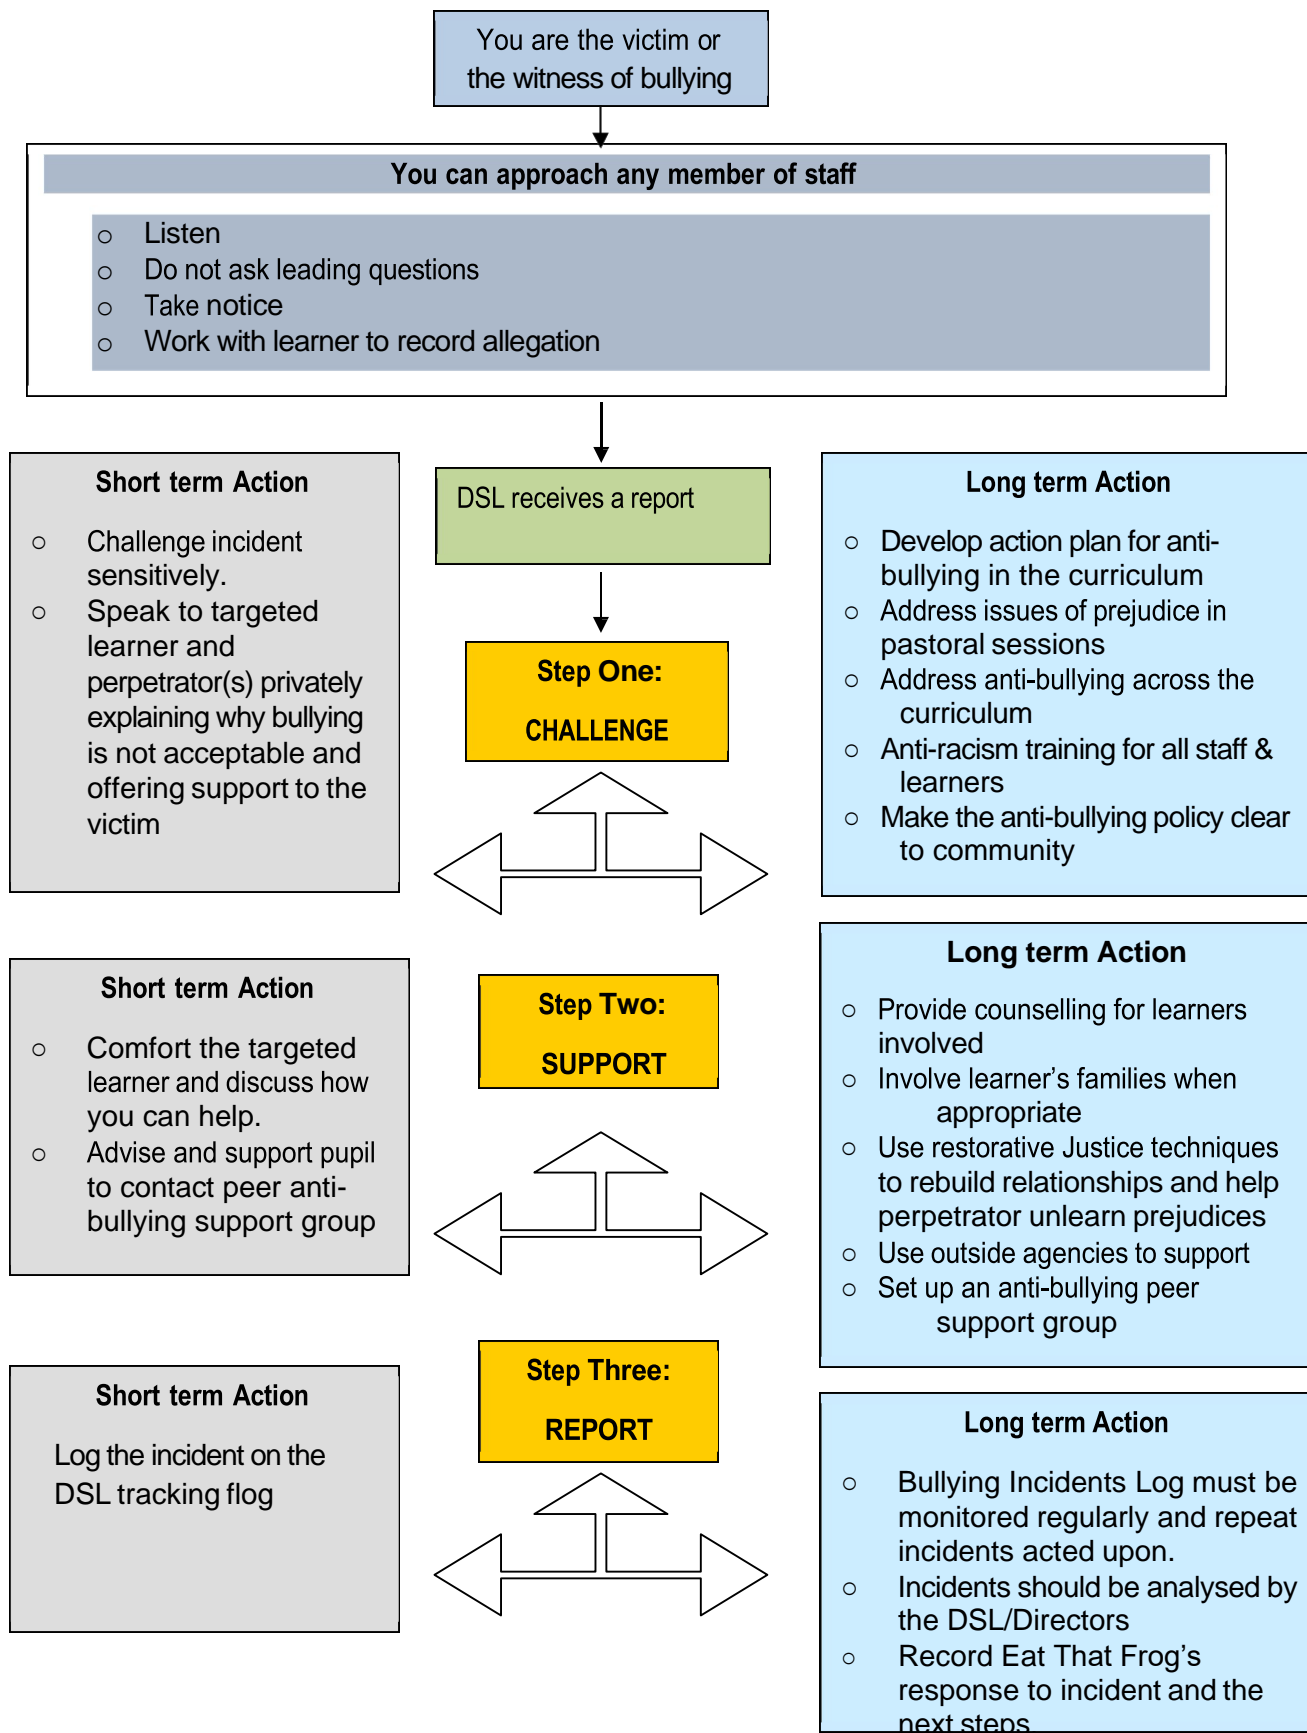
You are the victim or the witness of bullying

You can approach any member of staff

- Listen
- Do not ask leading questions
- Take notice
- Work with learner to record allegation

Short term Action

- Challenge incident sensitively.
- Speak to targeted learner and perpetrator(s) privately explaining why bullying is not acceptable and offering support to the victim

DSL receives a report

Step One:

CHALLENGE

Long term Action

- Develop action plan for anti-bullying in the curriculum
- Address issues of prejudice in pastoral sessions
- Address anti-bullying across the curriculum
- Anti-racism training for all staff & learners
- Make the anti-bullying policy clear to community

Short term Action

- Comfort the targeted learner and discuss how you can help.
- Advise and support pupil to contact peer anti-bullying support group

Step Two:

SUPPORT

Long term Action

- Provide counselling for learners involved
- Involve learner's families when appropriate
- Use restorative Justice techniques to rebuild relationships and help perpetrator unlearn prejudices
- Use outside agencies to support
- Set up an anti-bullying peer support group

Short term Action

Log the incident on the DSL tracking flog

Step Three:

REPORT

Long term Action

- Bullying Incidents Log must be monitored regularly and repeat incidents acted upon.
- Incidents should be analysed by the DSL/Directors
- Record Eat That Frog's response to incident and the next steps